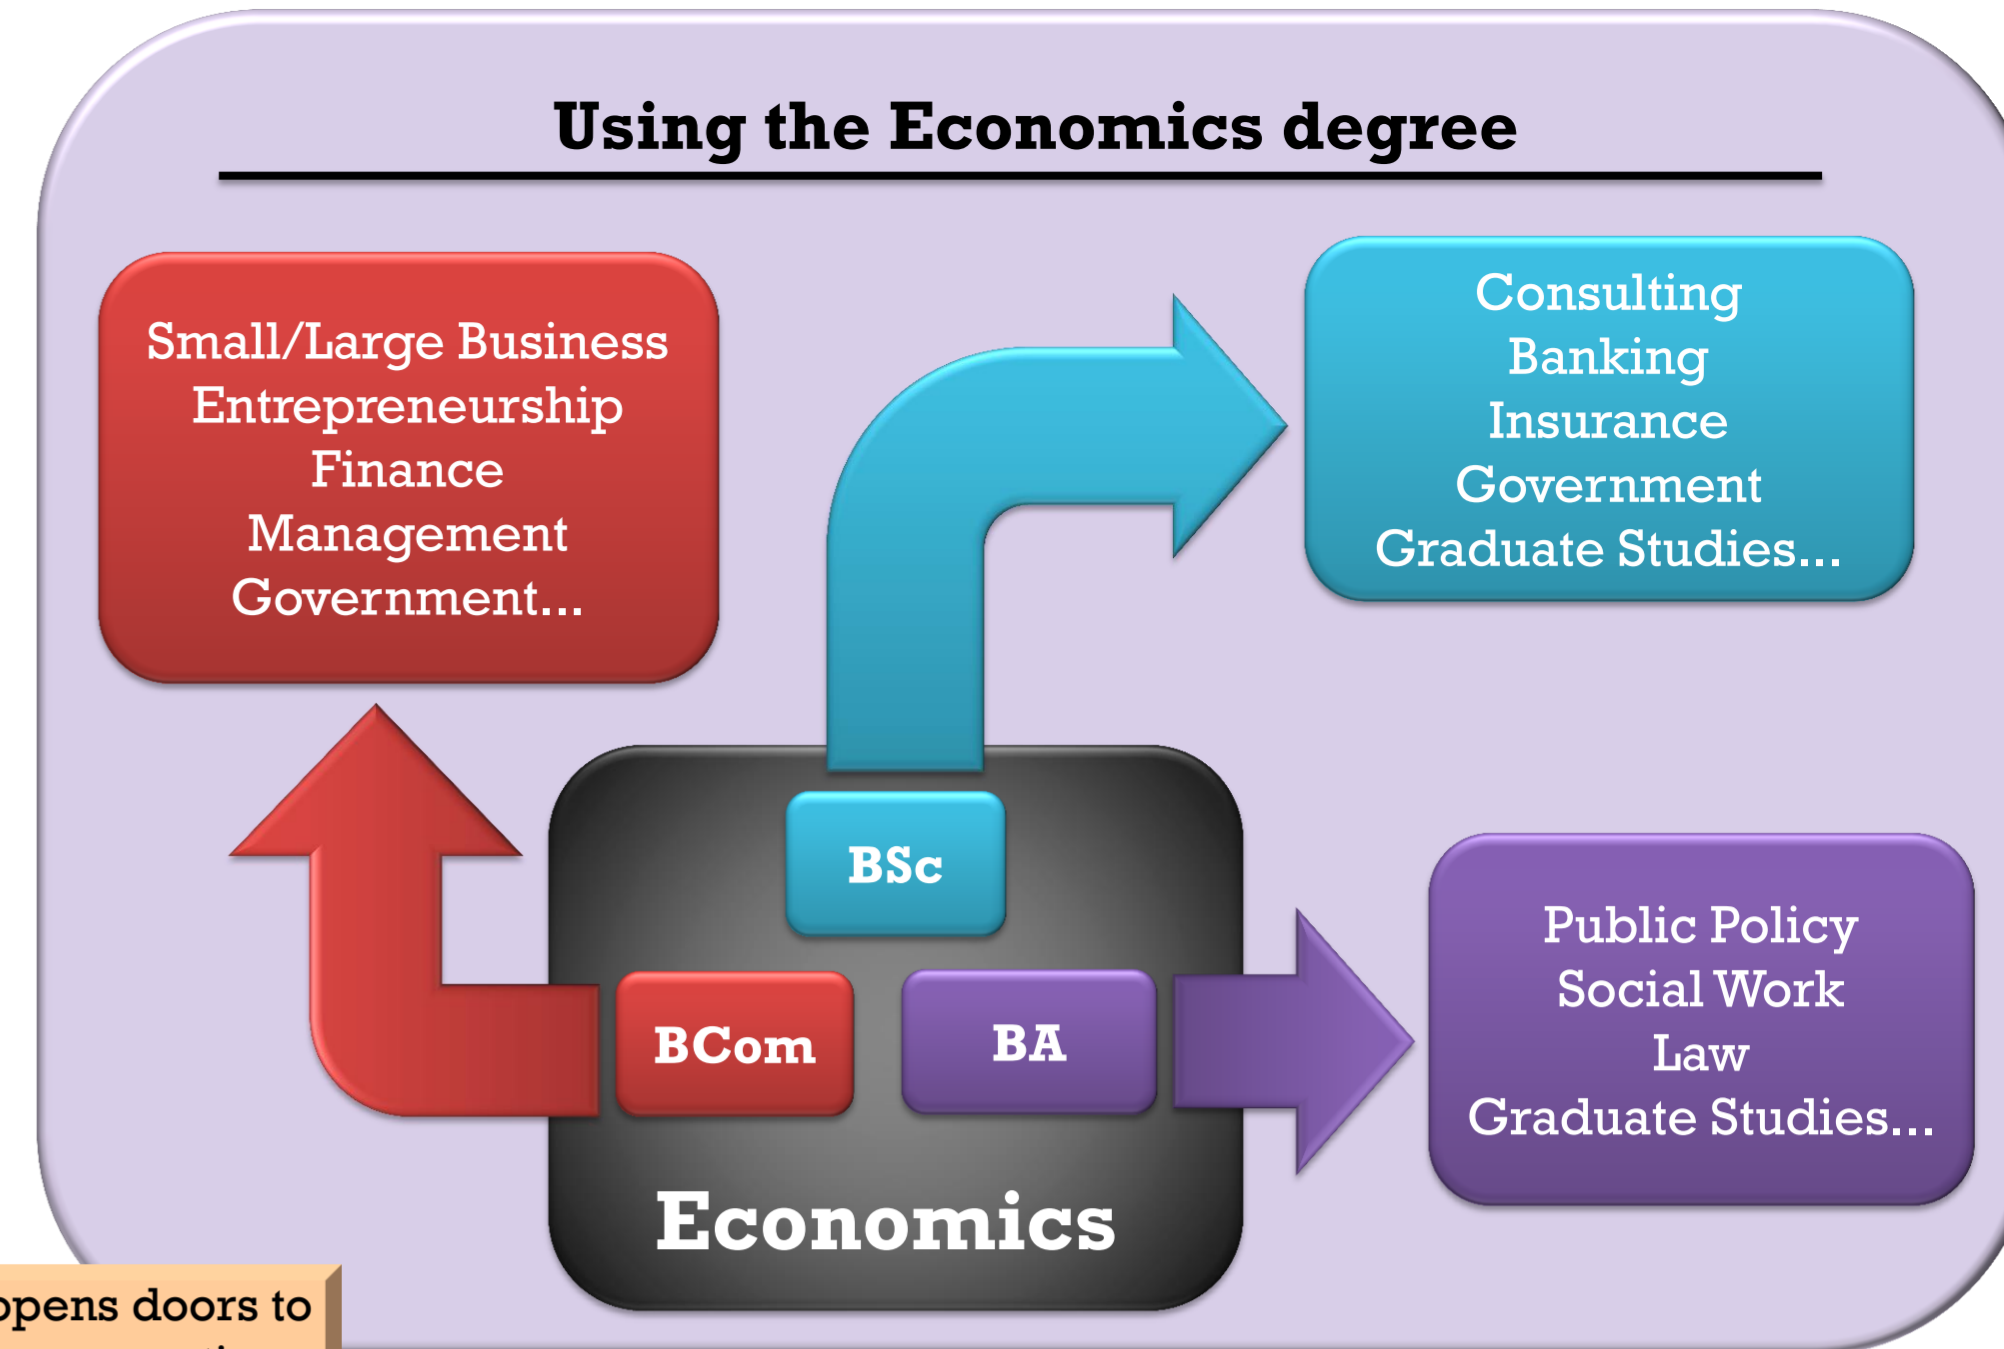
Using the Economics degree

Small/Large Business
Entrepreneurship
Finance
Management
Government...

Consulting
Banking
Insurance
Government
Graduate Studies...

BSc

BCom

BA

Public Policy
Social Work
Law
Graduate Studies...

Economics

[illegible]pens doors to
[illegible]